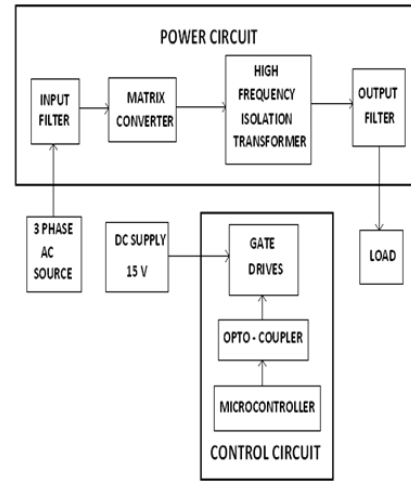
POWER CIRCUIT

INPUT FILTER

MATRIX CONVERTER

HIGH FREQUENCY ISOLATION TRANSFORMER

OUTPUT FILTER

3 PHASE AC SOURCE

DC SUPPLY 15 V

GATE DRIVES

LOAD

OPTO - COUPLER

MICROCONTROLLER

CONTROL CIRCUIT